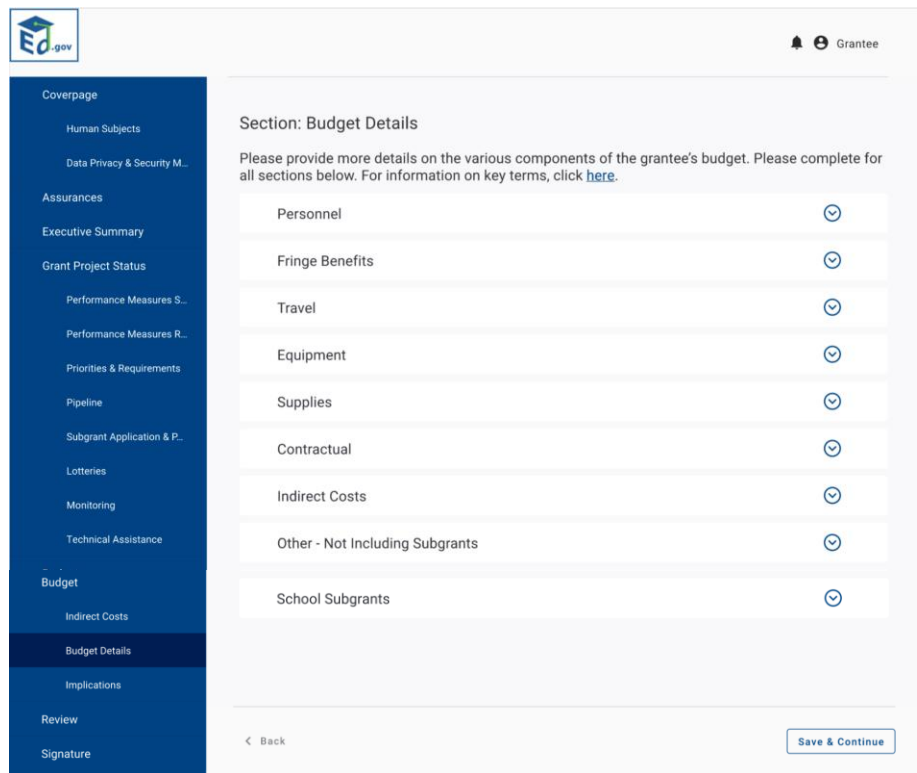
Ed.gov

Grantee

Coverpage
Human Subjects
Data Privacy & Security M...
Assurances
Executive Summary
Grant Project Status
Performance Measures S...
Performance Measures R...
Priorities & Requirements
Pipeline
Subgrant Application & P...
Lotteries
Monitoring
Technical Assistance
Budget
Indirect Costs
Budget Details
Implications
Review
Signature

Section: Budget Details

Please provide more details on the various components of the grantee's budget. Please complete for all sections below. For information on key terms, click here.

Personnel
Fringe Benefits
Travel
Equipment
Supplies
Contractual
Indirect Costs
Other - Not Including Subgrants
School Subgrants

< Back
Save & Continue